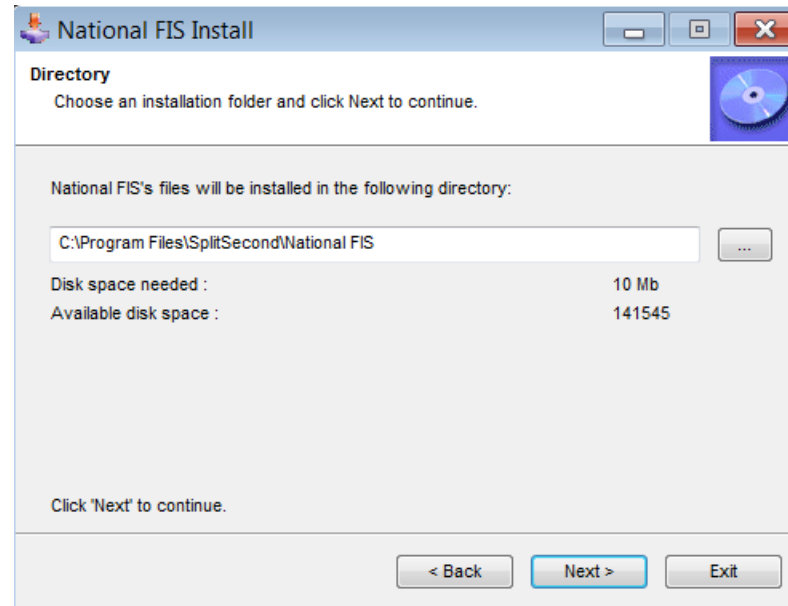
National FIS Install

Directory
Choose an installation folder and click Next to continue.

National FIS's files will be installed in the following directory:

C:\Program Files\SplitSecond\National FIS

...

Disk space needed : 10 Mb
Available disk space : 141545

Click 'Next' to continue.

< Back
Next >
Exit